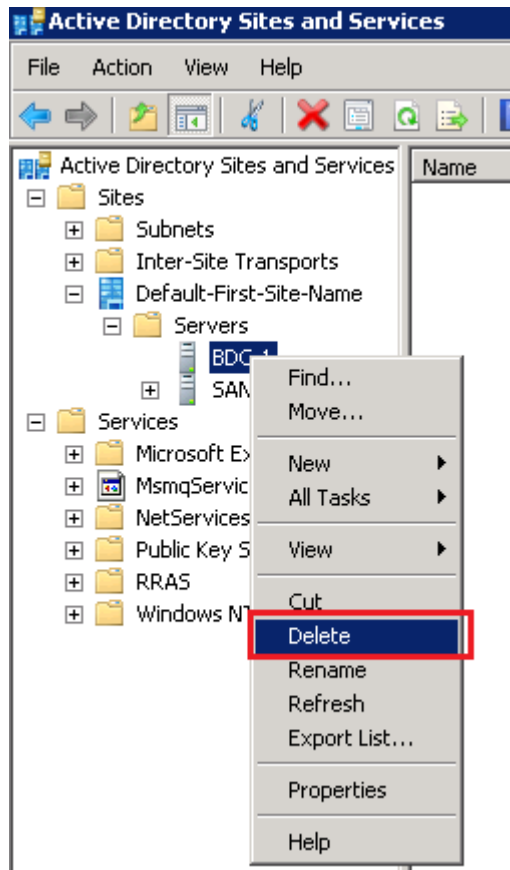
Active Directory Sites and Services

File Action View Help

Active Directory Sites and Services
Sites
Subnets
Inter-Site Transports
Default-First-Site-Name
Servers
BDC-1
SAN
Services
Microsoft Ex
MsmqServic
NetServices
Public Key S
RRAS
Windows NT

Name

Find...
Move...
New
All Tasks
View
Cut
Delete
Rename
Refresh
Export List...
Properties
Help